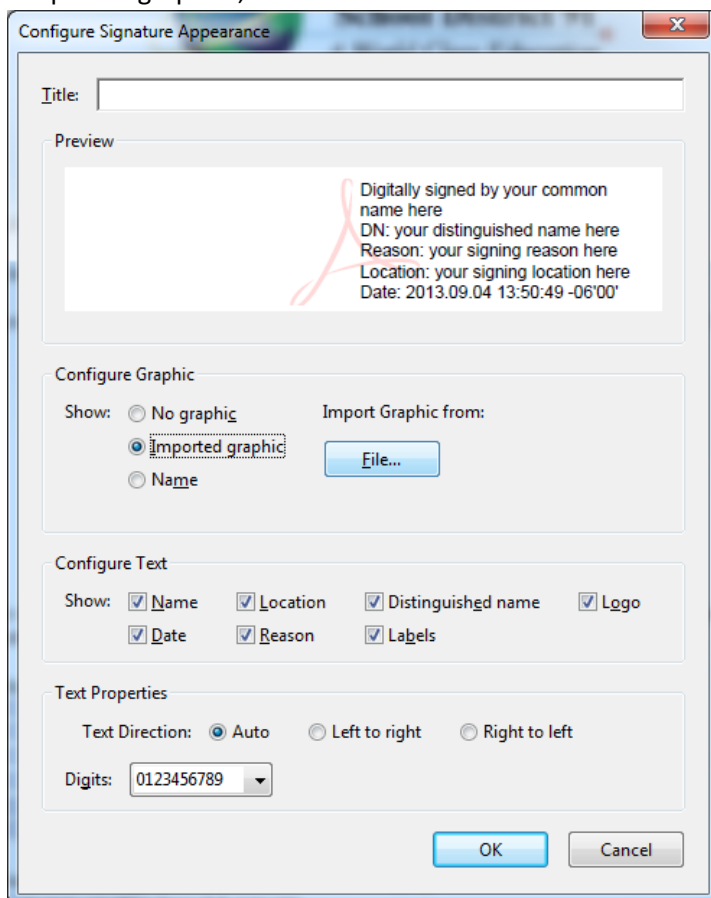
Configure Signature Appearance

Title:

Preview

Digitally signed by your common name here
DN: your distinguished name here
Reason: your signing reason here
Location: your signing location here
Date: 2013.09.04 13:50:49 -06'00'

Configure Graphic

Show: No graphic
Imported graphic
Name

Import Graphic from:

File...

Configure Text

Show: Name
Date
Location
Reason
Distinguished name
Labels
Logo

Text Properties

Text Direction: Auto
Left to right
Right to left

Digits: 0123456789

OK
Cancel